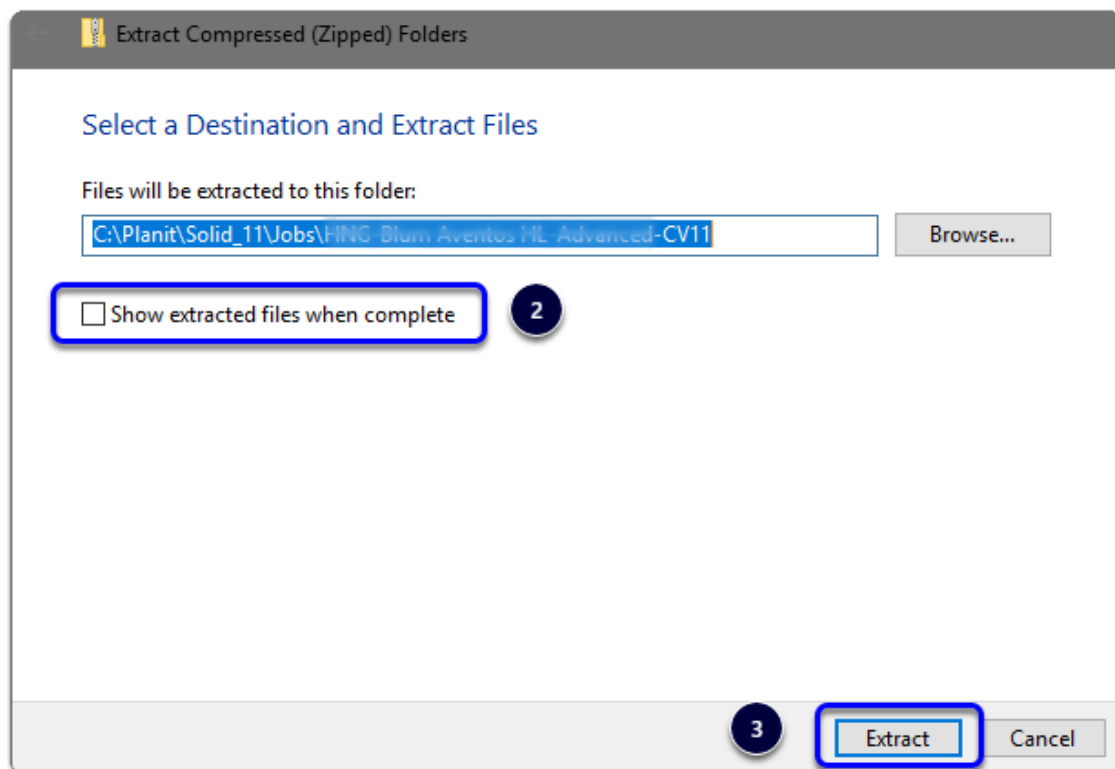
Extract Compressed (Zipped) Folders

Select a Destination and Extract Files

Files will be extracted to this folder:

C:\Planit\Solid_11\Jobs\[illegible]-CV11

Browse...

Show extracted files when complete

2

3

Extract

Cancel